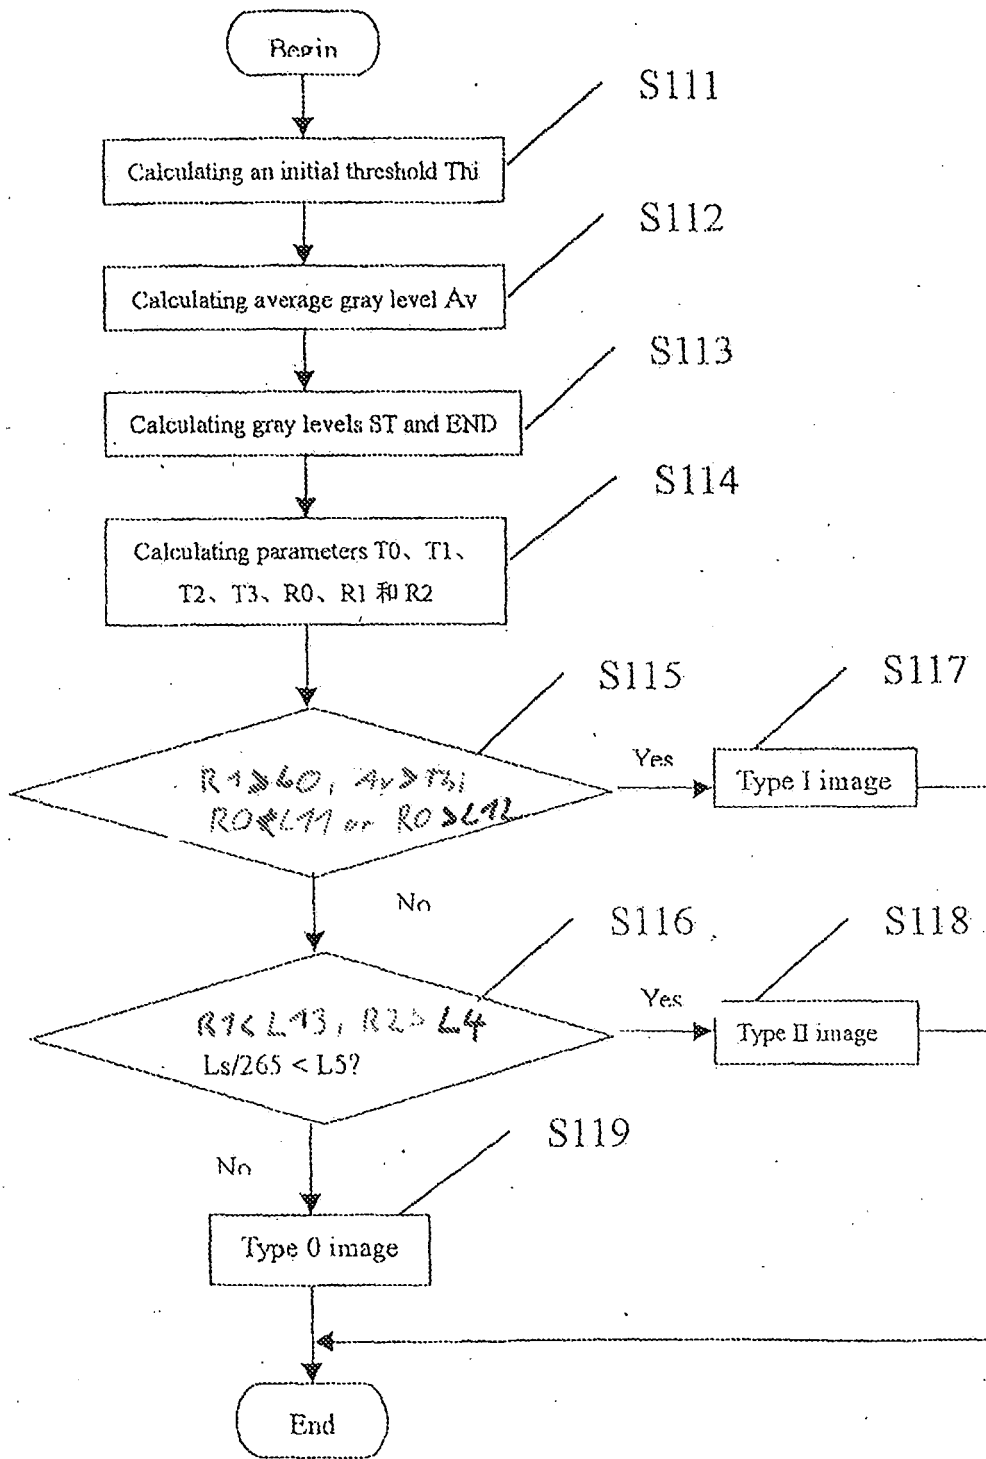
Begin

S111

Calculating an initial threshold Thi

S112

Calculating average gray level Av

S113

Calculating gray levels ST and END

S114

Calculating parameters T0、T1、T2、T3、R0、R1 和 R2

S115

S117

R1≥L0, Av≥Thi
R0≤L11 or R0≥L12

Yes

Type I image

No

S116

S118

R1<L13, R2>L4
Ls/265 < L5?

Yes

Type II image

S119

No

Type 0 image

End